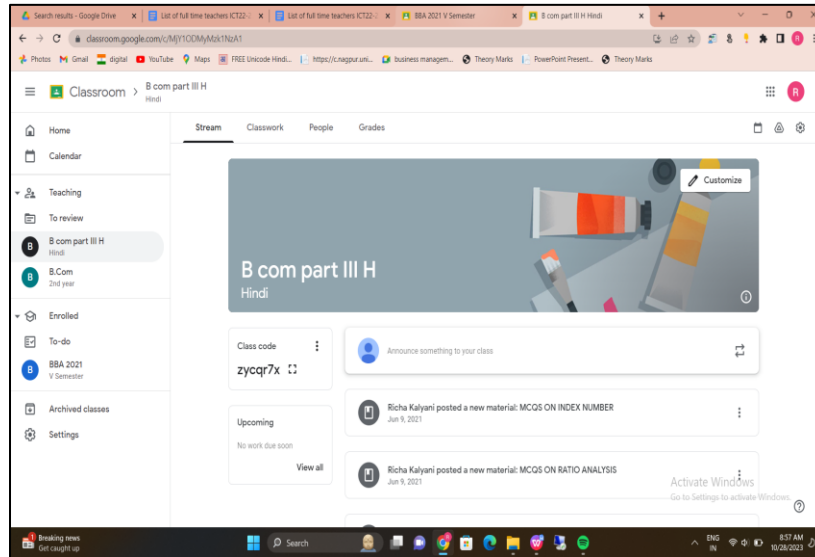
Search results - Google Drive × List of full time teachers ICT22- × List of full time teachers ICT22- × BBA 2021 V Semester × B com part III H Hindi × +

classroom.google.com/c/MjY1ODMyMzk1NzA1

Photos Gmail digital YouTube Maps FREE Unicode Hindi... https://c.nagpur.uni... business managem... Theory Marks PowerPoint Present... Theory Marks

Classroom > B com part III H
Hindi

Home
Calendar
Teaching
To review
B com part III H
Hindi
B.Com
2nd year
Enrolled
To-do
BBA 2021
V Semester
Archived classes
Settings

Stream Classwork People Grades

Customize

B com part III H
Hindi

Class code
zycqr7x

Announce something to your class

Upcoming
No work due soon
View all

Richa Kalyani posted a new material: MCQS ON INDEX NUMBER
Jun 9, 2021

Richa Kalyani posted a new material: MCQS ON RATIO ANALYSIS
Jun 9, 2021

Activate Windows
Go to Settings to activate Windows.

Breaking news
Get caught up

Search

ENG IN
8:57 AM
10/28/2023